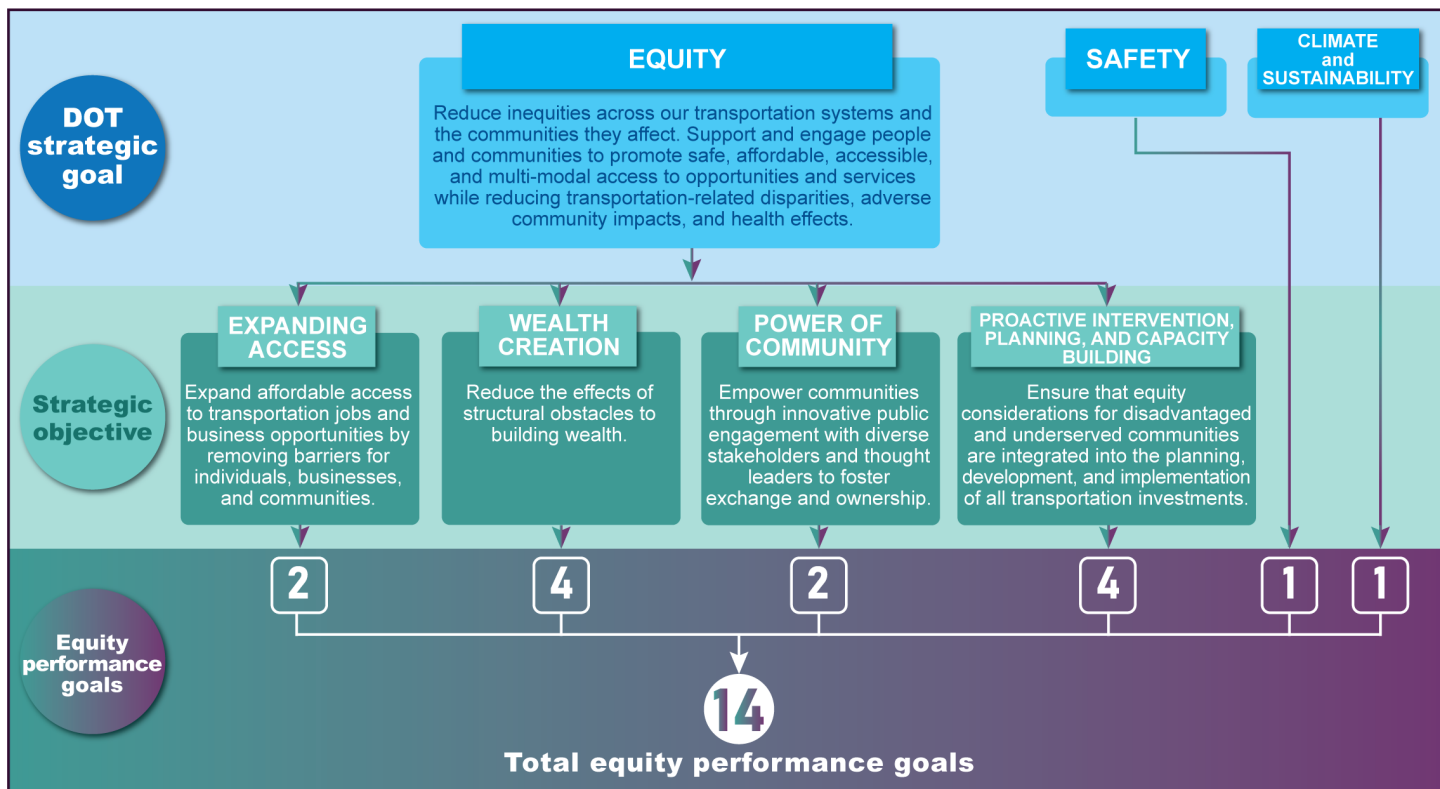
DOT strategic goal

EQUITY

Reduce inequities across our transportation systems and the communities they affect. Support and engage people and communities to promote safe, affordable, accessible, and multi-modal access to opportunities and services while reducing transportation-related disparities, adverse community impacts, and health effects.

SAFETY

CLIMATE and SUSTAINABILITY

Strategic objective

EXPANDING ACCESS

Expand affordable access to transportation jobs and business opportunities by removing barriers for individuals, businesses, and communities.

WEALTH CREATION

Reduce the effects of structural obstacles to building wealth.

POWER OF COMMUNITY

Empower communities through innovative public engagement with diverse stakeholders and thought leaders to foster exchange and ownership.

PROACTIVE INTERVENTION, PLANNING, AND CAPACITY BUILDING

Ensure that equity considerations for disadvantaged and underserved communities are integrated into the planning, development, and implementation of all transportation investments.

Equity performance goals

2

4

2

4

1

1

14

Total equity performance goals